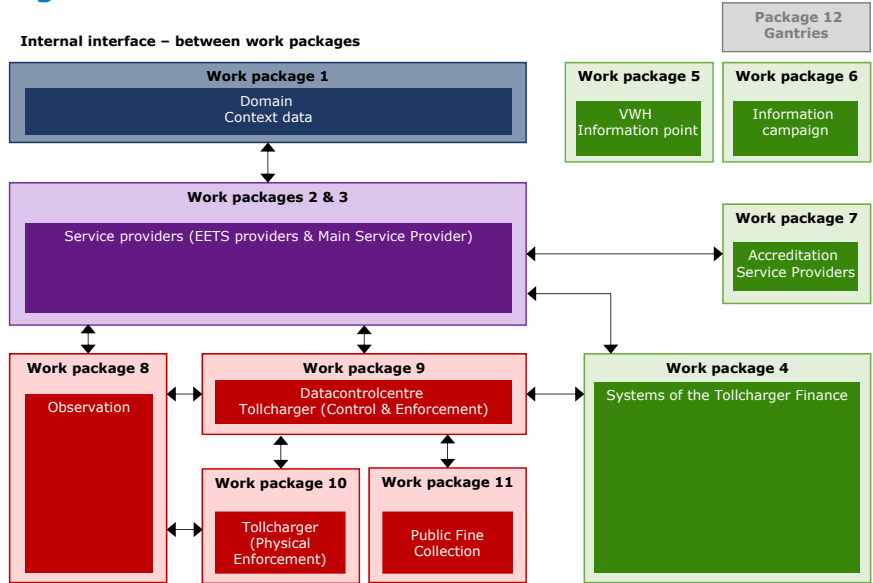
Internal interface – between work packages

Package 12
Gantries

Work package 1

Domain
Context data

Work package 5

VWH
Information point

Work package 6

Information campaign

Work packages 2 & 3

Service providers (EETS providers & Main Service Provider)

Work package 7

Accreditation
Service Providers

Work package 8

Observation

Work package 9

Datacontrolcentre
Tollcharger (Control & Enforcement)

Work package 4

Systems of the Tollcharger Finance

Work package 10

Tollcharger
(Physical
Enforcement)

Work package 11

Public Fine
Collection